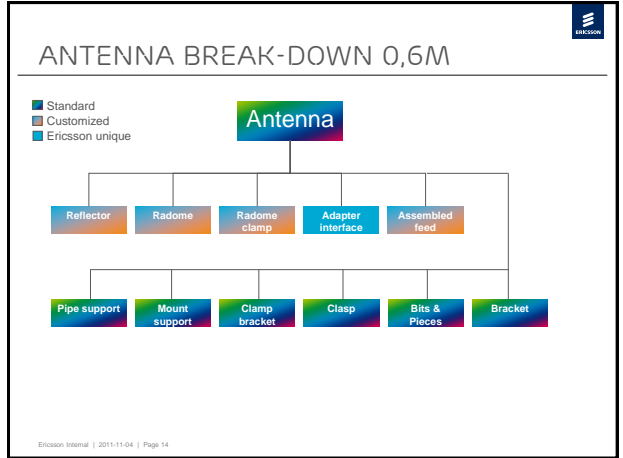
ERICSSON

ANTENNA BREAK-DOWN 0,6M

Standard
Customized
Ericsson unique

Antenna

Reflector
Radome
Radome clamp
Adapter interface
Assembled feed

Pipe support
Mount support
Clamp bracket
Clasp
Bits & Pieces
Bracket

Ericsson Internal | 2011-11-04 | Page 14